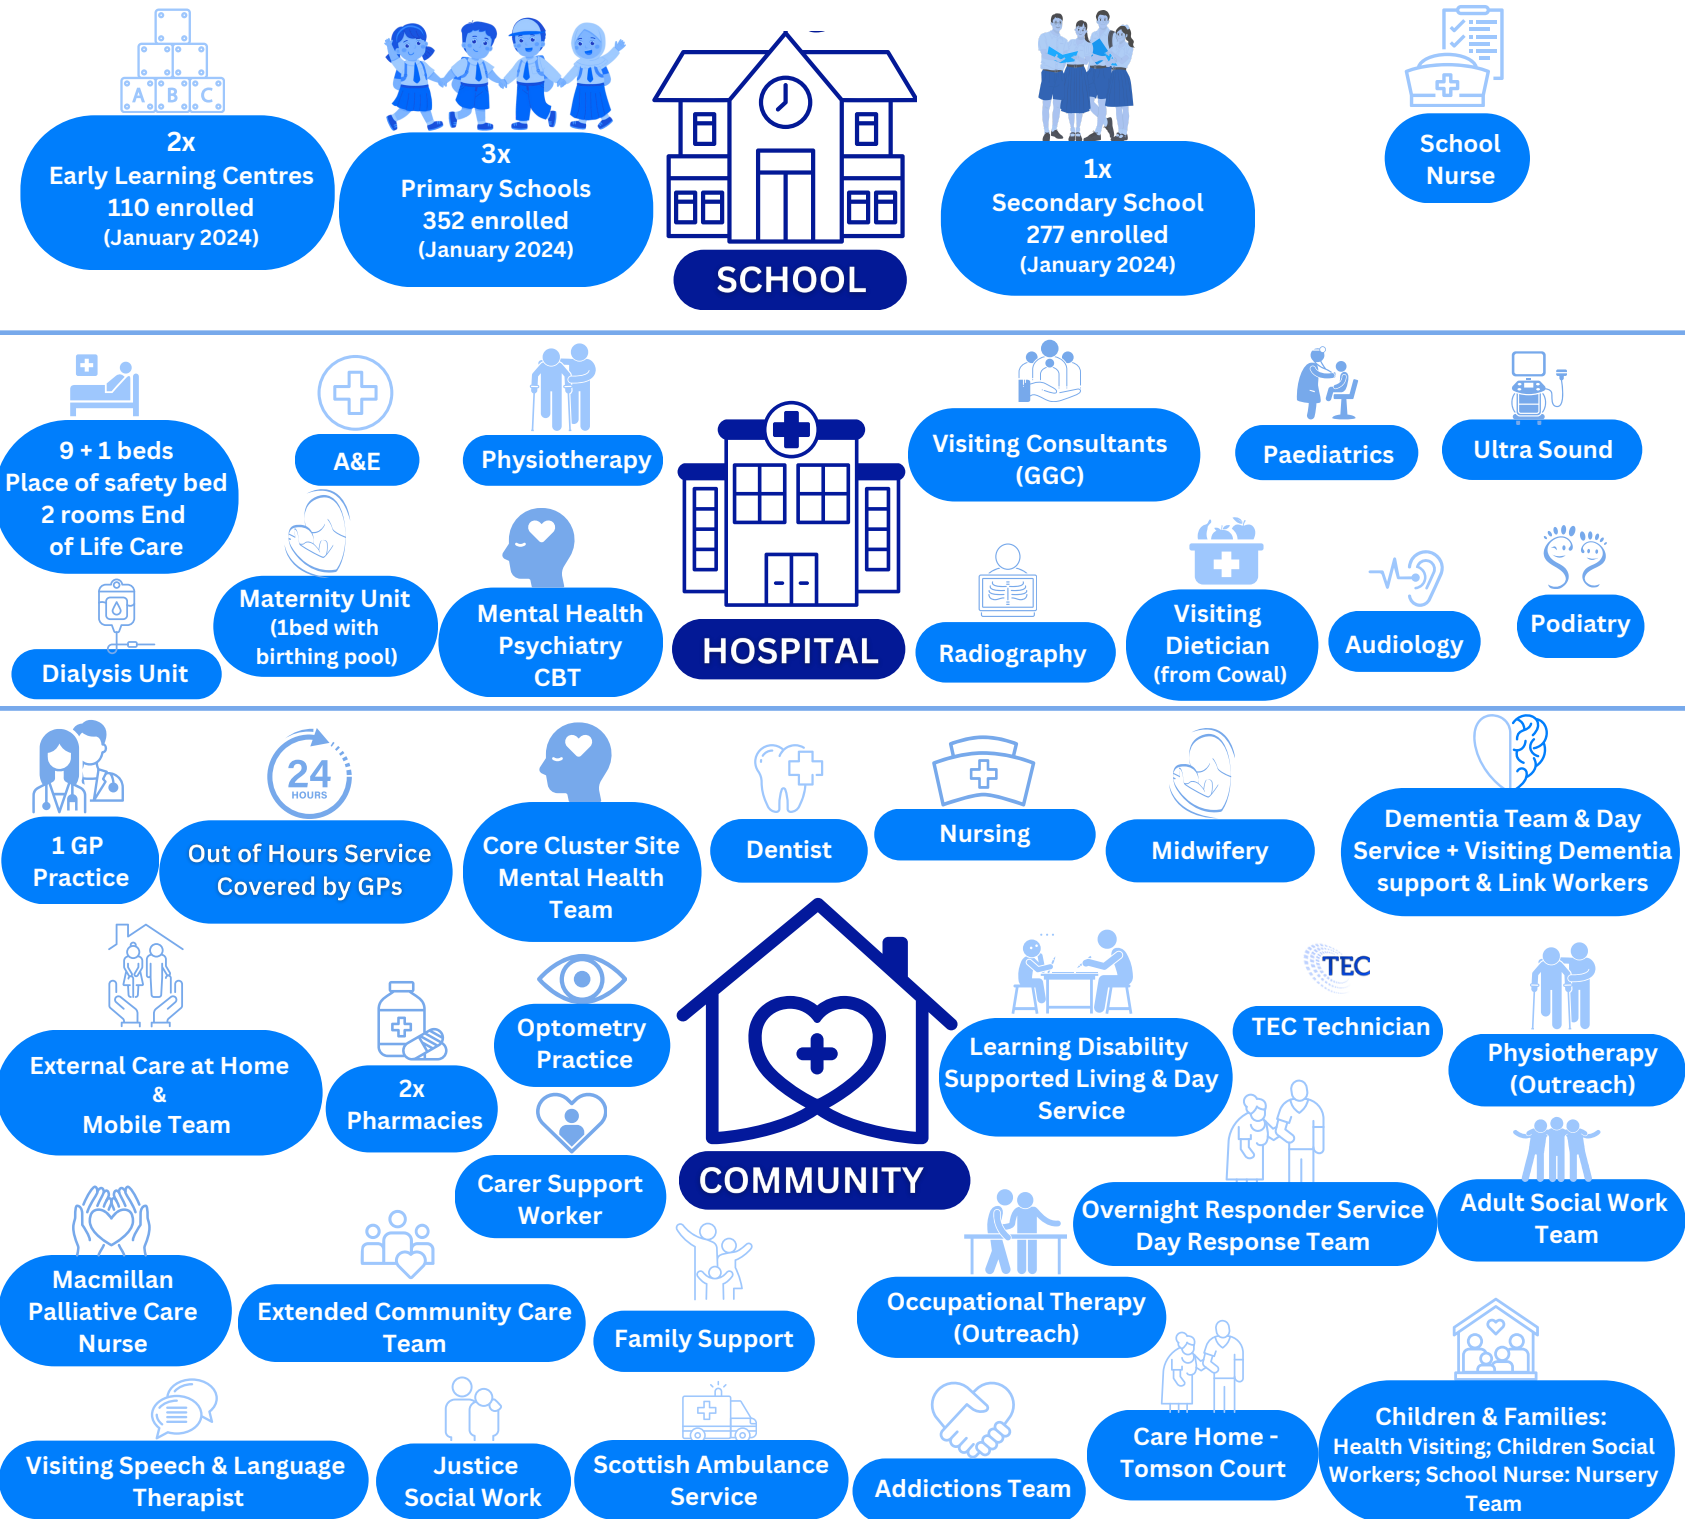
A B C

2x
Early Learning Centres
110 enrolled
(January 2024)

3x
Primary Schools
352 enrolled
(January 2024)

SCHOOL

1x
Secondary School
277 enrolled
(January 2024)

School Nurse

9 + 1 beds
Place of safety bed
2 rooms End of Life Care

A&E

Physiotherapy

HOSPITAL

Visiting Consultants (GGC)

Paediatrics

Ultra Sound

Dialysis Unit

Maternity Unit
(1bed with birthing pool)

Mental Health
Psychiatry
CBT

Radiography

Visiting Dietician
(from Cowal)

Audiology

Podiatry

1 GP Practice

24 HOURS

Out of Hours Service Covered by GPs

Core Cluster Site Mental Health Team

Dentist

Nursing

Midwifery

Dementia Team & Day Service + Visiting Dementia support & Link Workers

External Care at Home
&
Mobile Team

2x
Pharmacies

Optometry Practice

COMMUNITY

Learning Disability Supported Living & Day Service

TEC

TEC Technician

Physiotherapy (Outreach)

Carer Support Worker

Overnight Responder Service
Day Response Team

Adult Social Work Team

Macmillan Palliative Care Nurse

Extended Community Care Team

Family Support

Occupational Therapy (Outreach)

Visiting Speech & Language Therapist

Justice Social Work

Scottish Ambulance Service

Addictions Team

Care Home - Tomson Court

Children & Families:
Health Visiting; Children Social Workers; School Nurse: Nursery Team